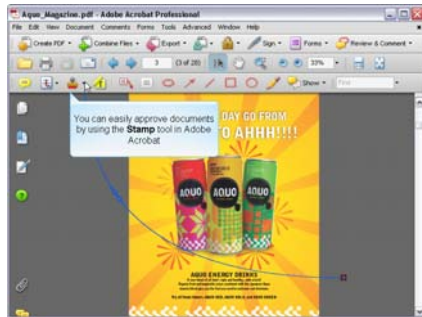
Aquo_Magazine.pdf - Adobe Acrobat Professional

File Edit View Document Comments Forms Tools Advanced Window Help

Create PDF Combine Files Export Sign Forms Review & Comment

3 (3 of 20) 33%

Show Find

You can easily approve documents by using the **Stamp** tool in Adobe Acrobat

DAY GO FROM
O AHHH!!!!

AQUO AQUO AQUO

AQUO ENERGY DRINKS

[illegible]